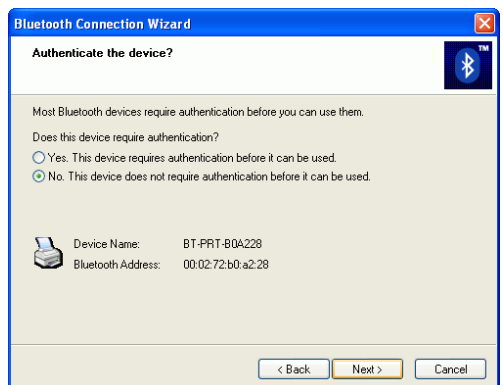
Bluetooth Connection Wizard

Authenticate the device?

TM

Most Bluetooth devices require authentication before you can use them.

Does this device require authentication?

Yes. This device requires authentication before it can be used.

No. This device does not require authentication before it can be used.

| Device Name: | BT-PRT-B0A228 |
|---|---|
| Bluetooth Address: | 00:02:72:b0:a2:28 |

< Back

Next >

Cancel